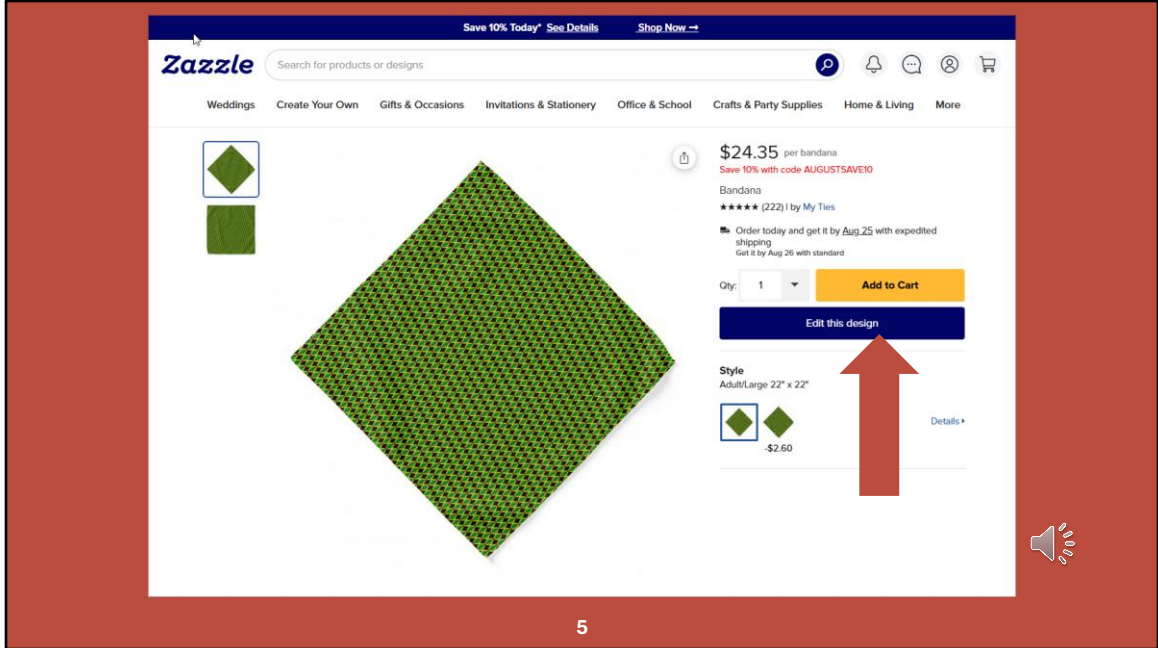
Save 10% Today* See Details Shop Now →

Zazzle

Search for products or designs

Weddings Create Your Own Gifts & Occasions Invitations & Stationery Office & School Crafts & Party Supplies Home & Living More

$24.35 per bandana
Save 10% with code AUGUSTSAVE10
Bandana
★★★★★ (222) | by My Ties

Order today and get it by Aug 25 with expedited shipping
Get it by Aug 26 with standard

Qty: 1

Add to Cart

Edit this design

Style
Adult/Large 22" x 22"

-$2.60

Details ▸

5